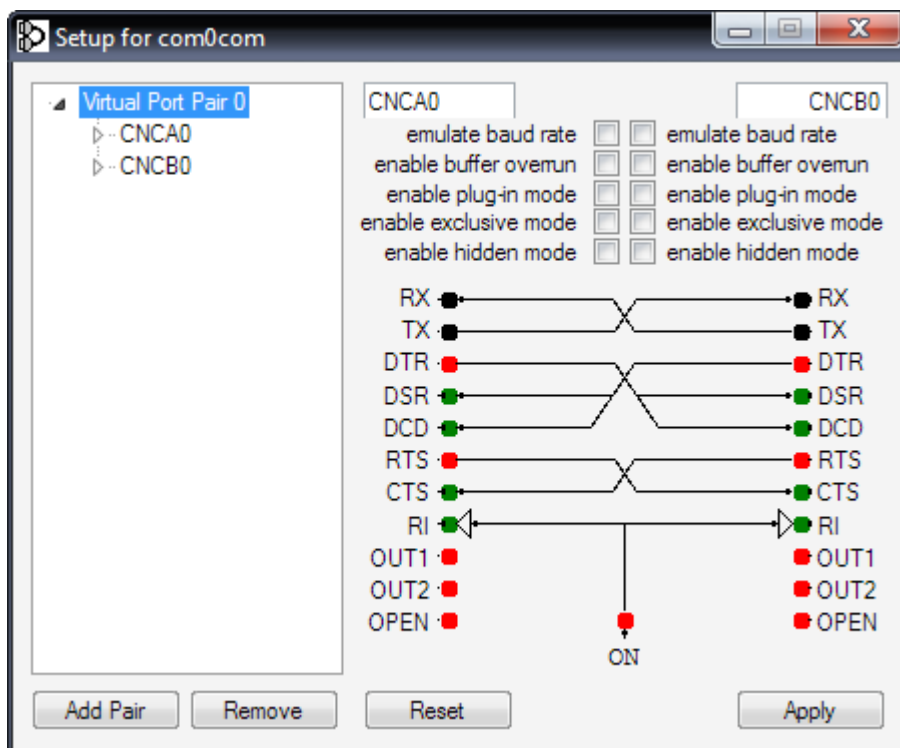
Setup for com0com

Virtual Port Pair 0
CNCA0
CNCB0

CNCA0

CNCB0

emulate baud rate
enable buffer overrun
enable plug-in mode
enable exclusive mode
enable hidden mode

emulate baud rate
enable buffer overrun
enable plug-in mode
enable exclusive mode
enable hidden mode

RX
TX
DTR
DSR
DCD
RTS
CTS
RI
OUT1
OUT2
OPEN

RX
TX
DTR
DSR
DCD
RTS
CTS
RI
OUT1
OUT2
OPEN

ON

Add Pair
Remove
Reset
Apply